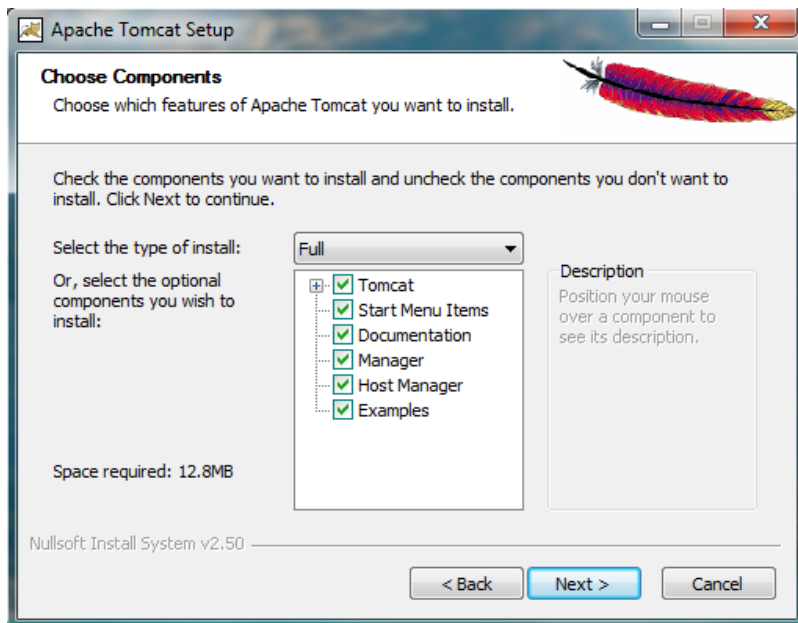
Apache Tomcat Setup

Choose Components
Choose which features of Apache Tomcat you want to install.

Check the components you want to install and uncheck the components you don't want to install. Click Next to continue.

Select the type of install: Full

Or, select the optional components you wish to install:

Tomcat
Start Menu Items
Documentation
Manager
Host Manager
Examples

Description
Position your mouse over a component to see its description.

Space required: 12.8MB

Nullsoft Install System v2.50

< Back
Next >
Cancel